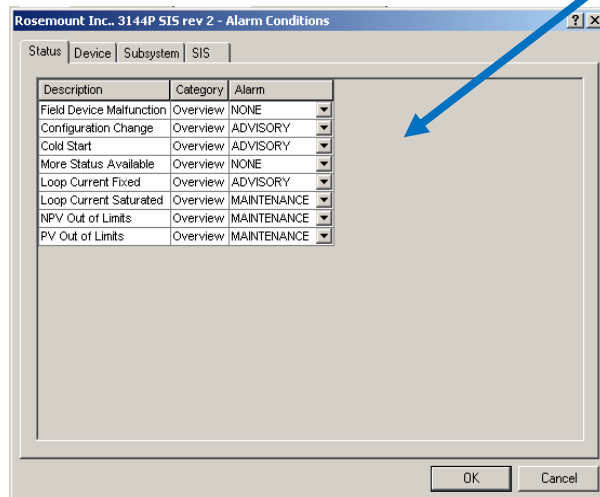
Rosemount Inc.. 3144P SIS rev 2 - Alarm Conditions

?

X

Status | Device | Subsystem | SIS

| Description | Category | Alarm |
|---|---|---|
| Field Device Malfunction | Overview | NONE |
| Configuration Change | Overview | ADVISORY |
| Cold Start | Overview | ADVISORY |
| More Status Available | Overview | NONE |
| Loop Current Fixed | Overview | ADVISORY |
| Loop Current Saturated | Overview | MAINTENANCE |
| NPV Out of Limits | Overview | MAINTENANCE |
| PV Out of Limits | Overview | MAINTENANCE |

OK

Cancel